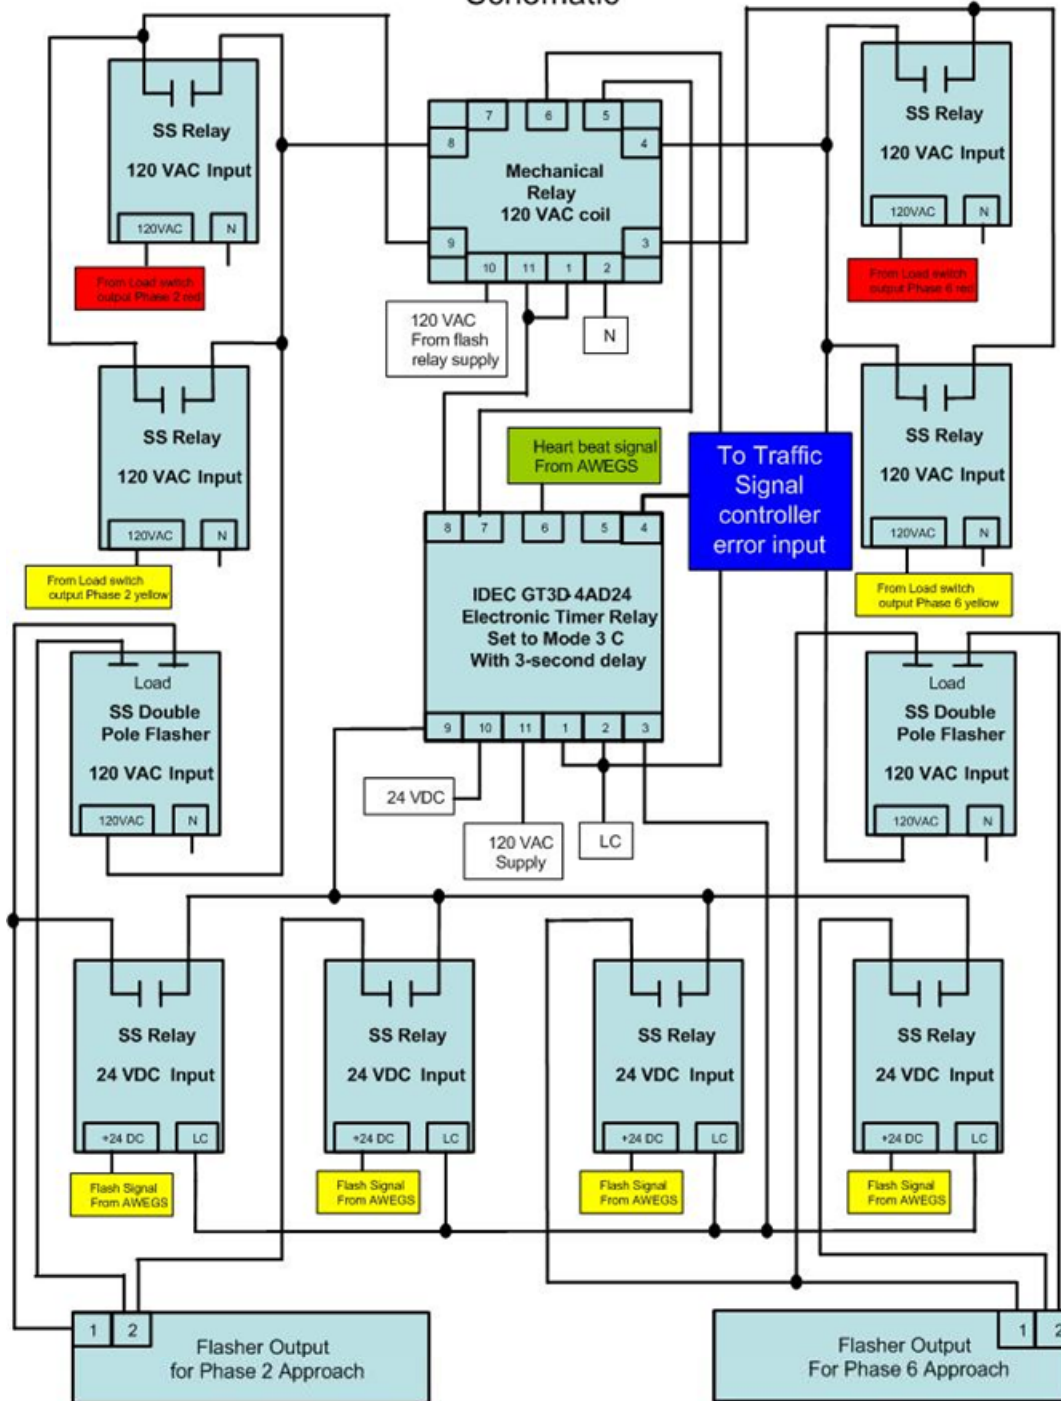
Schematic

SS Relay
120 VAC Input
120VAC
N
From Load switch output Phase 2 red

7 6 5
8 4
Mechanical Relay
120 VAC coil
9 3
10 11 1 2

SS Relay
120 VAC Input
120VAC
N
From Load switch output Phase 6 red

120 VAC From flash relay supply

N

SS Relay
120 VAC Input
120VAC
N
From Load switch output Phase 2 yellow

Heart beat signal From AWEGS

To Traffic Signal controller error input

SS Relay
120 VAC Input
120VAC
N
From Load switch output Phase 6 yellow

8 7 6 5 4
IDEC GT3D-4AD24
Electronic Timer Relay
Set to Mode 3 C
With 3-second delay
9 10 11 1 2 3

Load
SS Double Pole Flasher
120 VAC Input
120VAC
N

Load
SS Double Pole Flasher
120 VAC Input
120VAC
N

24 VDC

120 VAC Supply

LC

SS Relay
24 VDC Input
+24 DC
LC
Flash Signal From AWEGS

SS Relay
24 VDC Input
+24 DC
LC
Flash Signal From AWEGS

SS Relay
24 VDC Input
+24 DC
LC
Flash Signal From AWEGS

SS Relay
24 VDC Input
+24 DC
LC
Flash Signal From AWEGS

1 2
Flasher Output for Phase 2 Approach

1 2
Flasher Output For Phase 6 Approach